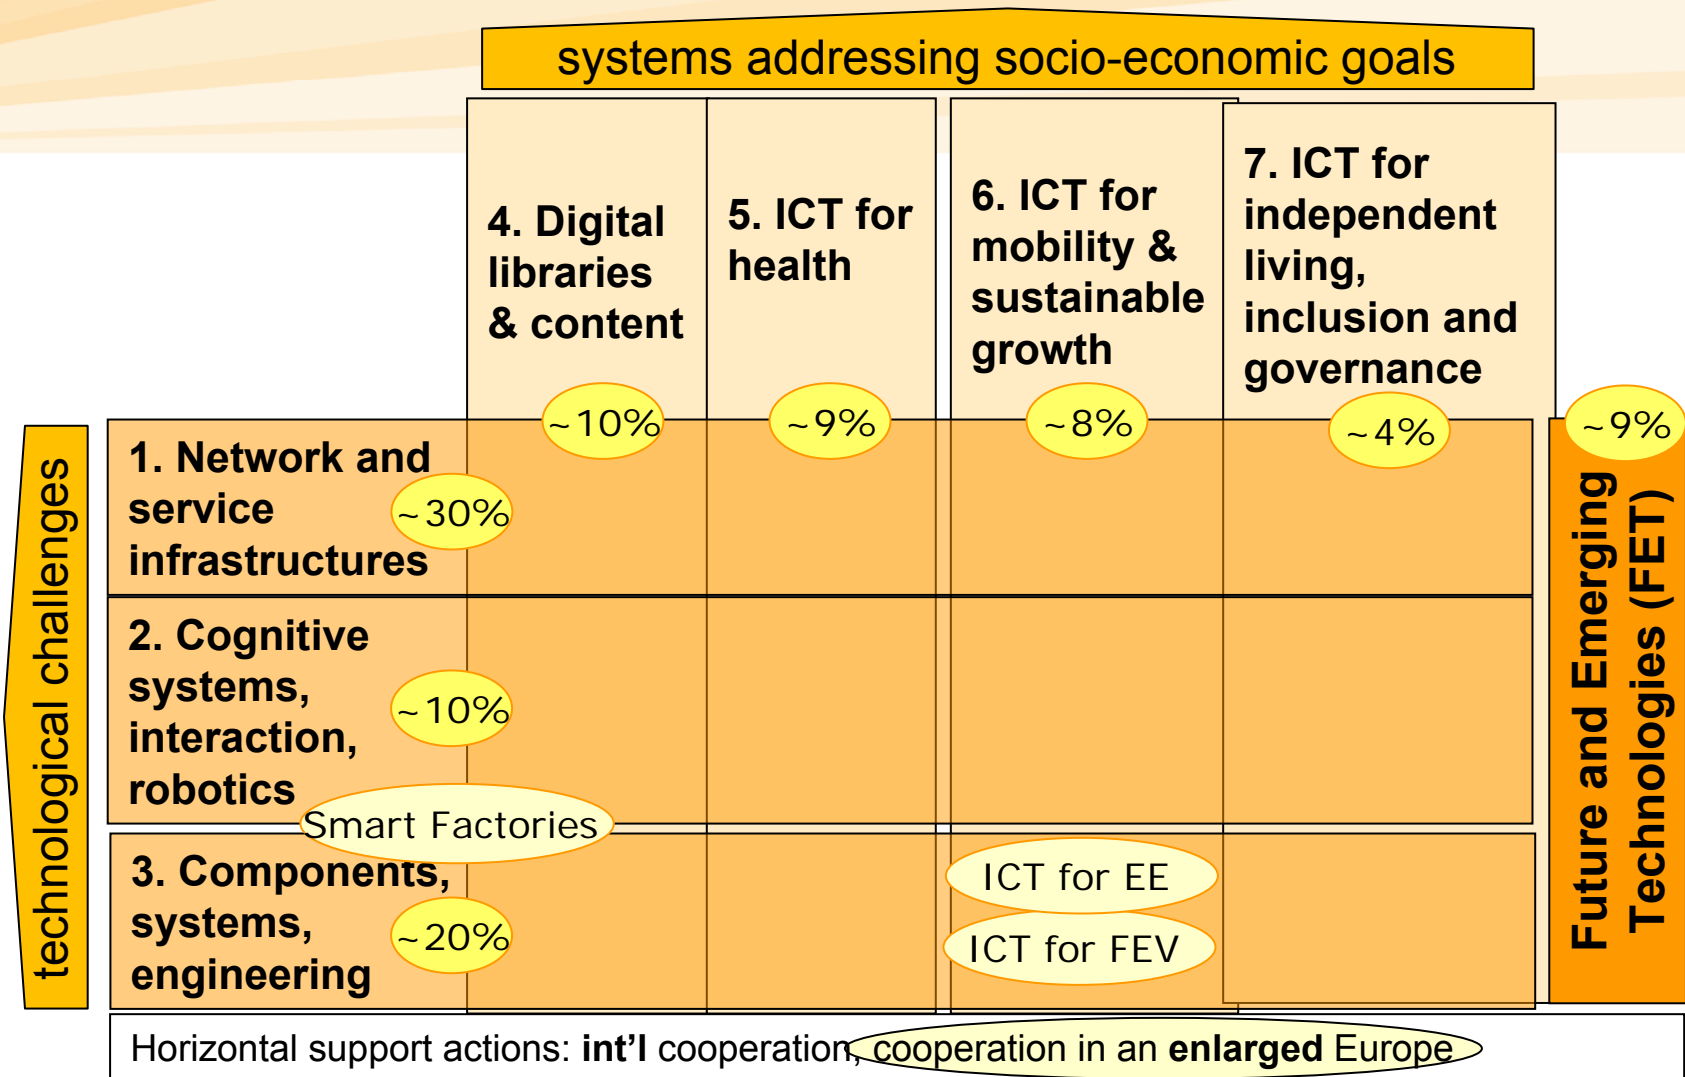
systems addressing socio-economic goals

4. Digital libraries & content

~10%

5. ICT for health

~9%

6. ICT for mobility & sustainable growth

~8%

7. ICT for independent living, inclusion and governance

~4%

technological challenges

1. Network and service infrastructures

~30%

2. Cognitive systems, interaction, robotics

~10%

Smart Factories

3. Components, systems, engineering

~20%

ICT for EE

ICT for FEV

~9%

Future and Emerging Technologies (FET)

Horizontal support actions: **int’l** cooperation, cooperation in an **enlarged** Europe